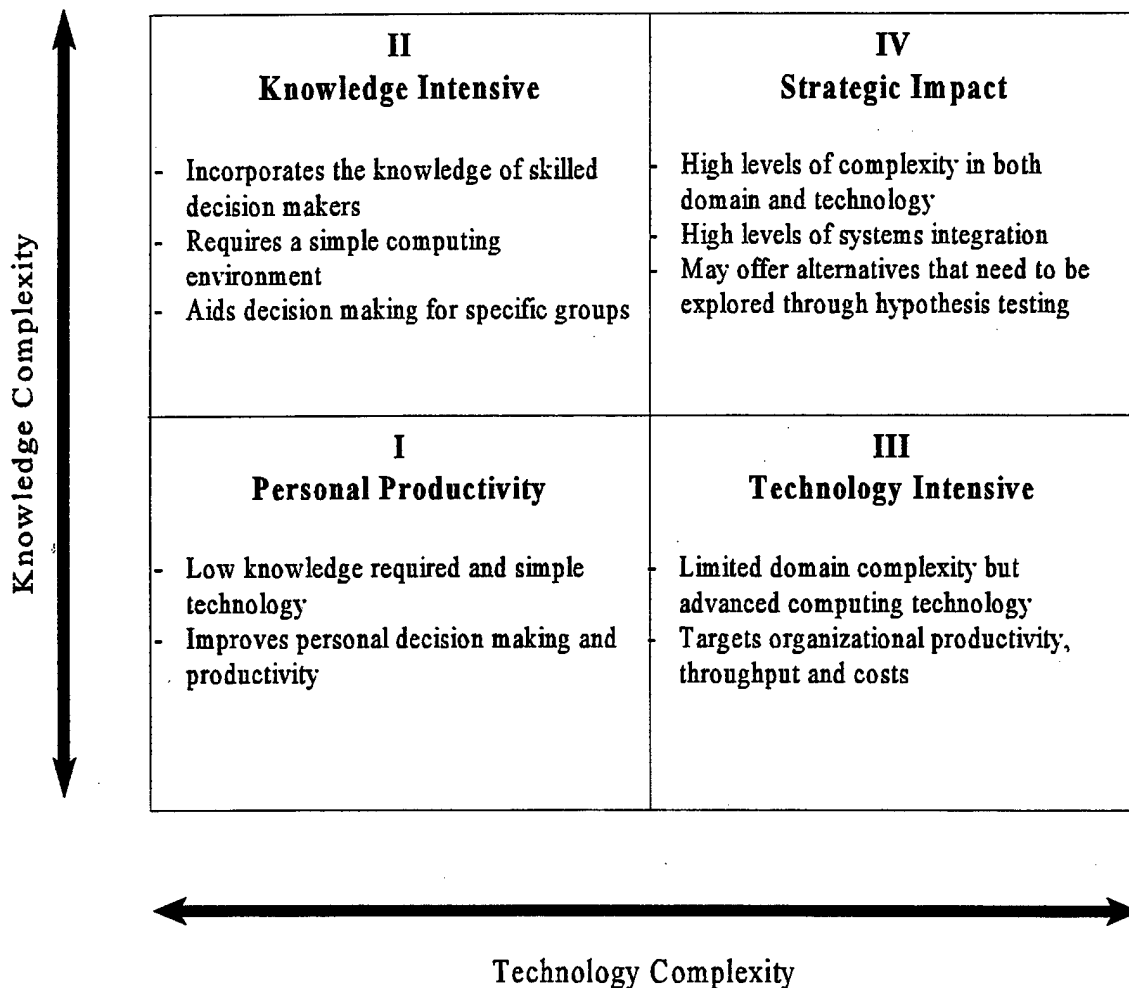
Knowledge Complexity

II
Knowledge Intensive

- Incorporates the knowledge of skilled decision makers
- Requires a simple computing environment
- Aids decision making for specific groups

IV
Strategic Impact

- High levels of complexity in both domain and technology
- High levels of systems integration
- May offer alternatives that need to be explored through hypothesis testing

I
Personal Productivity

- Low knowledge required and simple technology
- Improves personal decision making and productivity

III
Technology Intensive

- Limited domain complexity but advanced computing technology
- Targets organizational productivity, throughput and costs

Technology Complexity